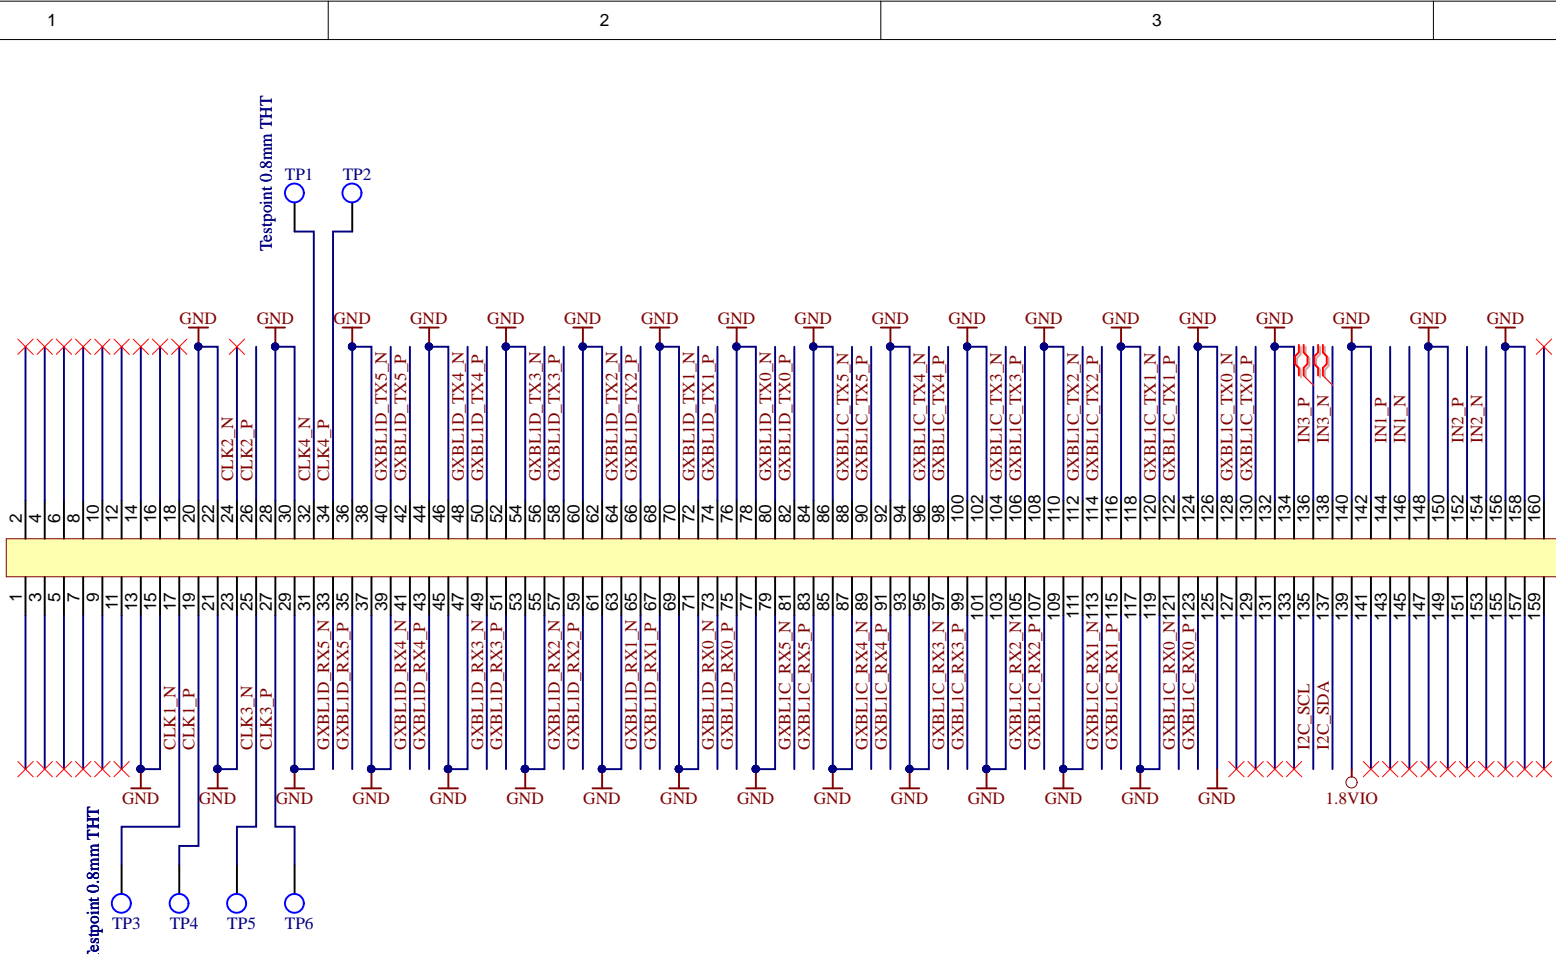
1 2 3

Testpoint 0.8mm THT
TP1 TP2

GND GND GND GND GND GND GND GND GND GND GND GND GND GND GND GND GND GND GND

CLK2_N CLK2_P CLK4_N CLK4_P GXBL1D_TX5_N GXBL1D_TX5_P GXBL1D_TX4_N GXBL1D_TX4_P GXBL1D_TX3_N GXBL1D_TX3_P GXBL1D_TX2_N GXBL1D_TX2_P GXBL1D_TX1_N GXBL1D_TX1_P GXBL1D_TX0_N GXBL1D_TX0_P GXBL1C_TX5_N GXBL1C_TX5_P GXBL1C_TX4_N GXBL1C_TX4_P GXBL1C_TX3_N GXBL1C_TX3_P GXBL1C_TX2_N GXBL1C_TX2_P GXBL1C_TX1_N GXBL1C_TX1_P GXBL1C_TX0_N GXBL1C_TX0_P IN3_P IN3_N IN1_P IN1_N IN2_P IN2_N

2 4 6 8 10 12 14 16 18 20 22 24 26 28 30 32 34 36 38 40 42 44 46 48 50 52 54 56 58 60 62 64 66 68 70 72 74 76 78 80 82 84 86 88 90 92 94 96 98 100 102 104 106 108 110 112 114 116 118 120 122 124 126 128 130 132 134 136 138 140 142 144 146 148 150 152 154 156 158 160

1 3 5 7 9 11 13 15 17 19 21 23 25 27 29 31 33 35 37 39 41 43 45 47 49 51 53 55 57 59 61 63 65 67 69 71 73 75 77 79 81 83 85 87 89 91 93 95 97 99 101 103 105 107 109 111 113 115 117 119 121 123 125 127 129 131 133 135 137 139 141 143 145 147 149 151 153 155 157 159

CLK1_N CLK1_P CLK3_N CLK3_P GXBL1D_RX5_N GXBL1D_RX5_P GXBL1D_RX4_N GXBL1D_RX4_P GXBL1D_RX3_N GXBL1D_RX3_P GXBL1D_RX2_N GXBL1D_RX2_P GXBL1D_RX1_N GXBL1D_RX1_P GXBL1D_RX0_N GXBL1D_RX0_P GXBL1C_RX5_N GXBL1C_RX5_P GXBL1C_RX4_N GXBL1C_RX4_P GXBL1C_RX3_N GXBL1C_RX3_P GXBL1C_RX2_N GXBL1C_RX2_P GXBL1C_RX1_N GXBL1C_RX1_P GXBL1C_RX0_N GXBL1C_RX0_P I2C_SCL I2C_SDA

GND GND GND GND GND GND GND GND GND GND GND GND GND GND GND GND 1.8VIO

Testpoint 0.8mm THT
TP3 TP4 TP5 TP6